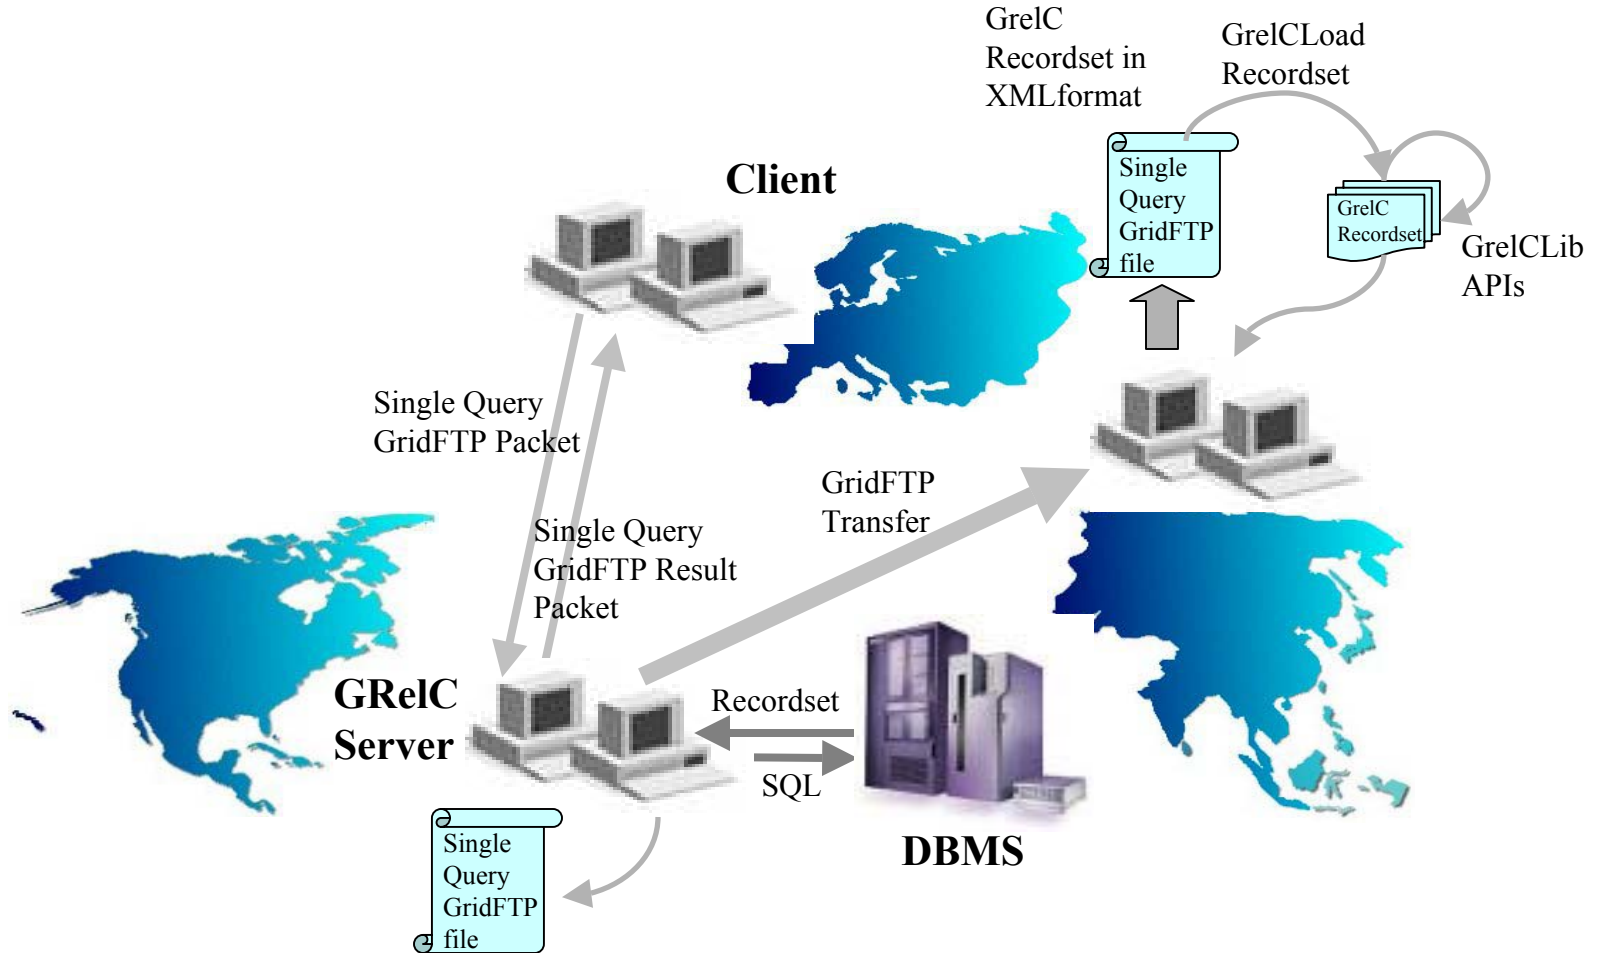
GrelC Recordset in XMLformat

GrelCLoad Recordset

Single Query GridFTP file

Client

GrelC Recordset

GrelCLib APIs

Single Query GridFTP Packet

GridFTP Transfer

Single Query GridFTP Result Packet

GRelC Server

Recordset

SQL

DBMS

Single Query GridFTP file